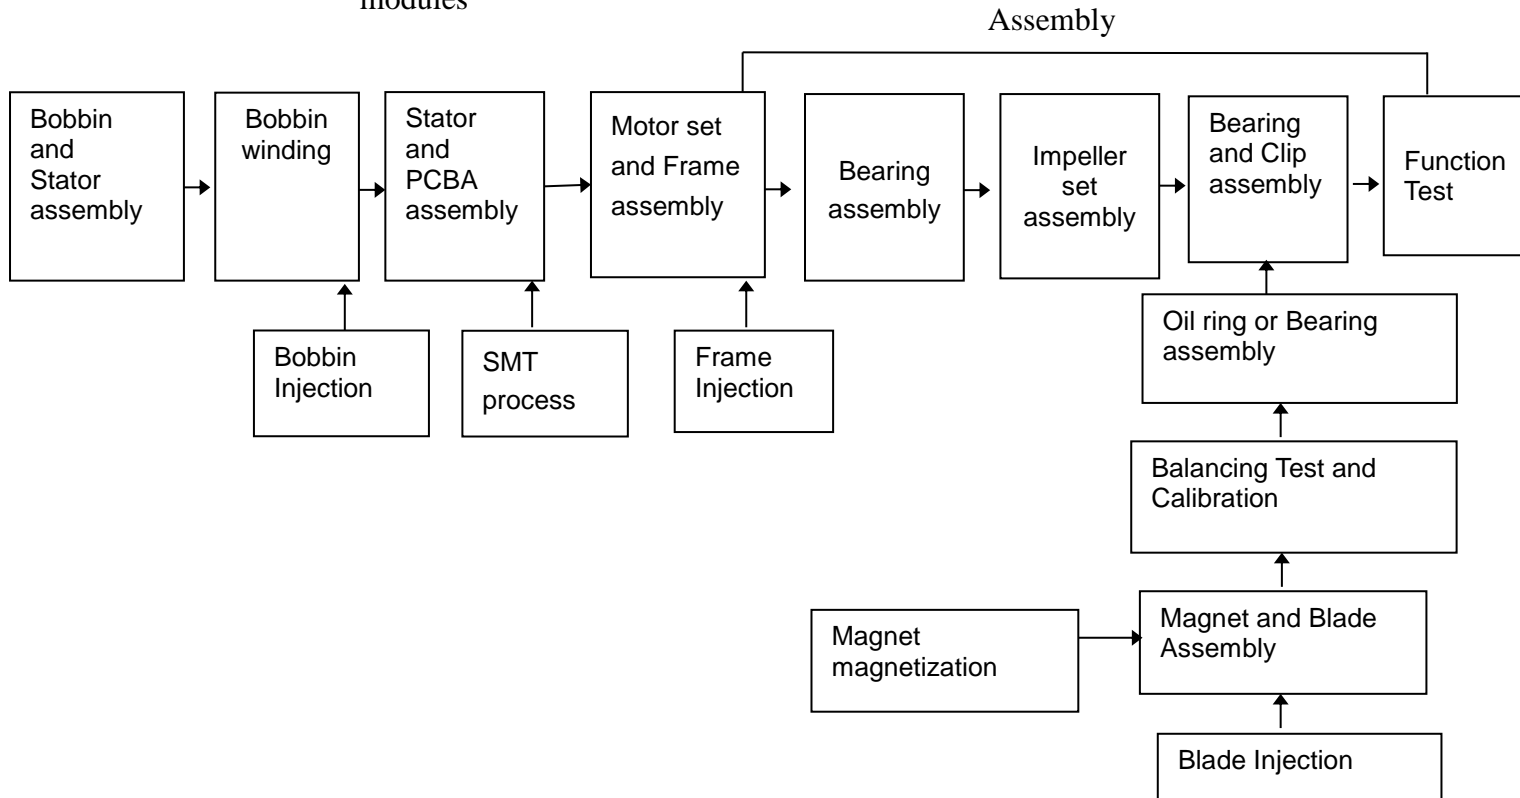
modules

Assembly

Bobbin and Stator assembly

Bobbin winding

Stator and PCBA assembly

Motor set and Frame assembly

Bearing assembly

Impeller set assembly

Bearing and Clip assembly

Function Test

Bobbin Injection

SMT process

Frame Injection

Oil ring or Bearing assembly

Balancing Test and Calibration

Magnet magnetization

Magnet and Blade Assembly

Blade Injection